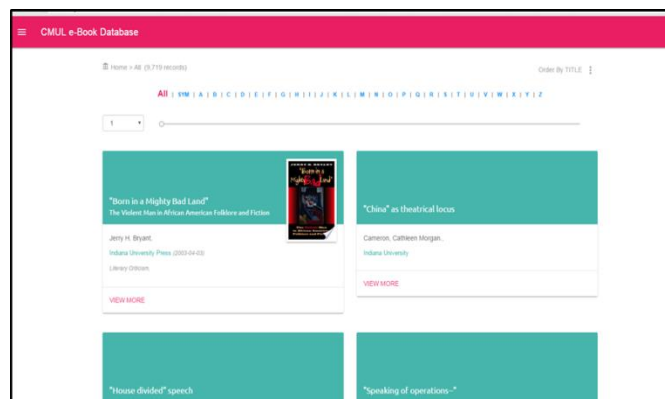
CMUL e-Book Database

Home > All (9,719 records)

Order By TITLE

All | SYM | A | B | C | D | E | F | G | H | I | J | K | L | M | N | O | P | Q | R | S | T | U | V | W | X | Y | Z

1

"Born in a Mighty Bad Land"
The Violent Man in African American Folklore and Fiction

Jerry H. Bryant.
Indiana University Press (2003-04-03)
Literary Criticism

VIEW MORE

"China" as theatrical locus

Cameron, Cathleen Morgan..
Indiana University

VIEW MORE

"House divided" speech

"Speaking of operations--"